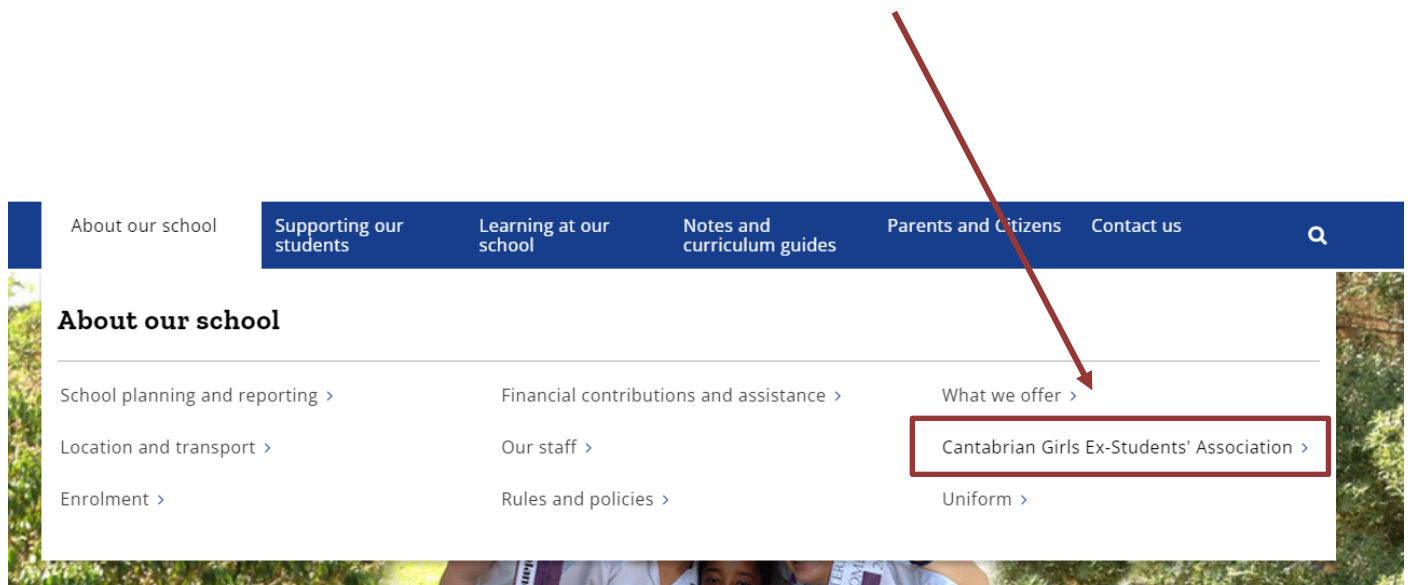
About our school
Supporting our students
Learning at our school
Notes and curriculum guides
Parents and Citizens
Contact us

About our school

School planning and reporting ›
Financial contributions and assistance ›
What we offer ›
Location and transport ›
Our staff ›
Cantabrian Girls Ex-Students' Association ›
Enrolment ›
Rules and policies ›
Uniform ›